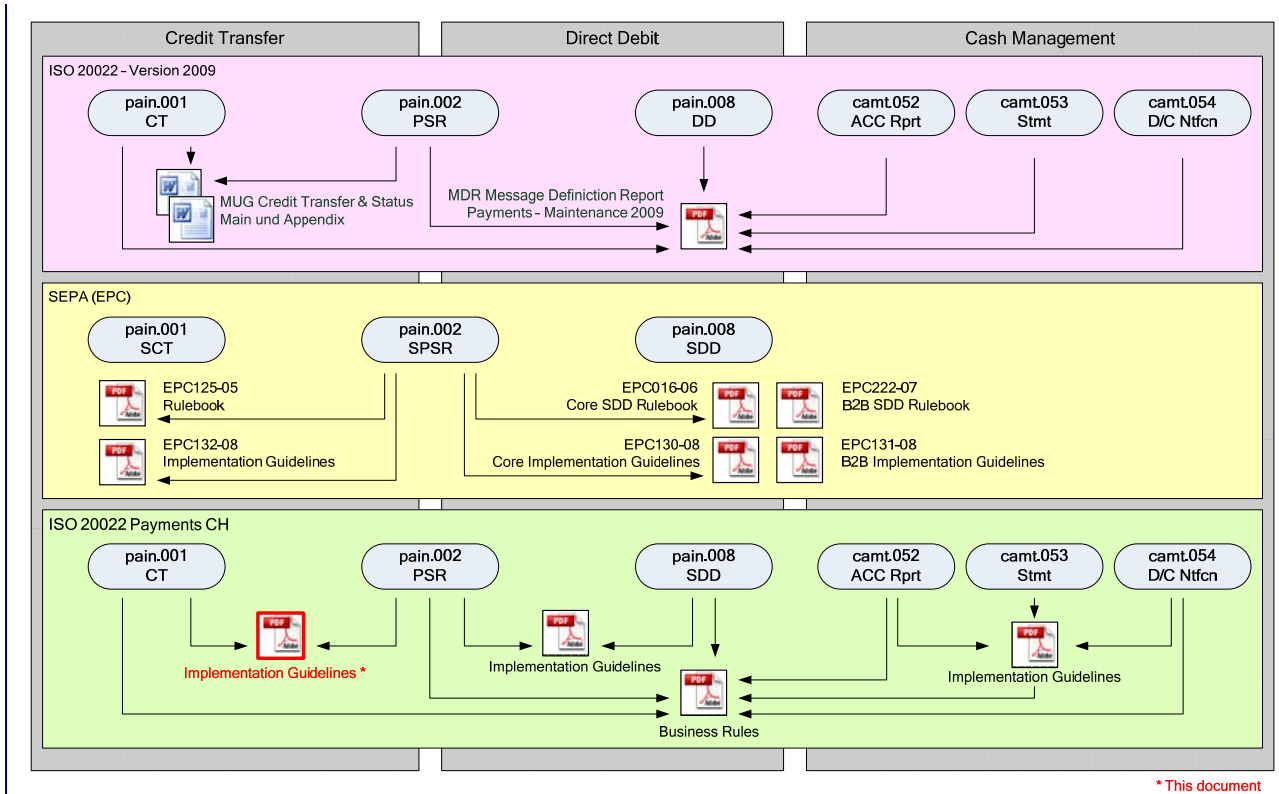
Credit Transfer

Direct Debit

Cash Management

ISO 20022 – Version 2009

pain.001
CT

pain.002
PSR

pain.008
DD

camt.052
ACC Rprt

camt.053
Stmt

camt.054
D/C Ntfcn

MUG Credit Transfer & Status
Main und Appendix

MDR Message Definiction Report
Payments – Maintenance 2009

PDF

SEPA (EPC)

pain.001
SCT

pain.002
SPSR

pain.008
SDD

PDF

EPC125-05
Rulebook

PDF

EPC132-08
Implementation Guidelines

EPC016-06
Core SDD Rulebook

PDF

PDF

EPC222-07
B2B SDD Rulebook

EPC130-08
Core Implementation Guidelines

PDF

PDF

EPC131-08
B2B Implementation Guidelines

ISO 20022 Payments CH

pain.001
CT

pain.002
PSR

pain.008
SDD

camt.052
ACC Rprt

camt.053
Stmt

camt.054
D/C Ntfcn

PDF

Implementation Guidelines *

PDF

Implementation Guidelines

PDF

Implementation Guidelines

PDF

Business Rules

* This document